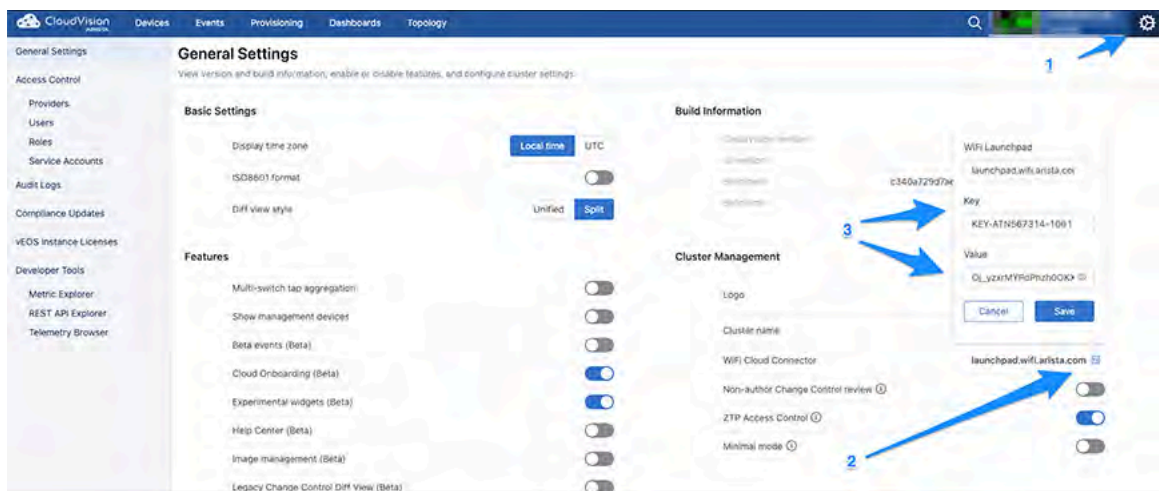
CloudVision ARISTA Devices Events Provisioning Dashboards Topology

General Settings
Access Control
Providers
Users
Roles
Service Accounts
Audit Logs
Compliance Updates
vEOS Instance Licenses
Developer Tools
Metric Explorer
REST API Explorer
Telemetry Browser

General Settings
View version and build information, enable or disable features, and configure cluster settings

Basic Settings
Display time zone Local time UTC
ISO8601 format
Diff view style Unified Split

Features
Multi-switch tap aggregation
Show management devices
Beta events (Beta)
Cloud Onboarding (Beta)
Experimental widgets (Beta)
Help Center (Beta)
Image management (Beta)
Legacy Change Control Diff View (Beta)

Build Information
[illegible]
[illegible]
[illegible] c340a729d7a
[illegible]

Cluster Management
Logo
Cluster name
WiFi Cloud Connector launchpad.wifi.arista.com
Non-author Change Control review
ZTP Access Control
Minimal mode

WiFi Launchpad
launchpad.wifi.arista.co
Key
KEY-ATN567314-1061
Value
Oj_yzxrMYRdPhzh0OK
Cancel Save

1
2
3